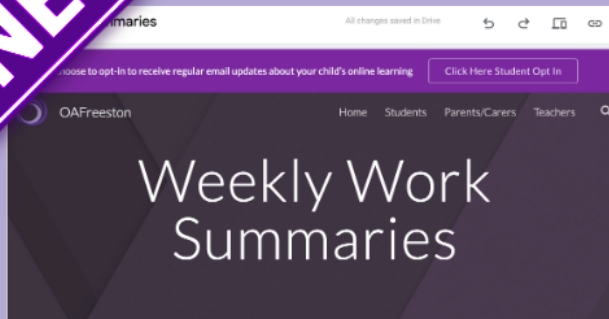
NE

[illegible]ummaries

All changes saved in Drive

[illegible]hoose to opt-in to receive regular email updates about your child's online learning

Click Here Student Opt In

OAFreeston

Home Students Parents/Carers Teachers

Weekly Work Summaries